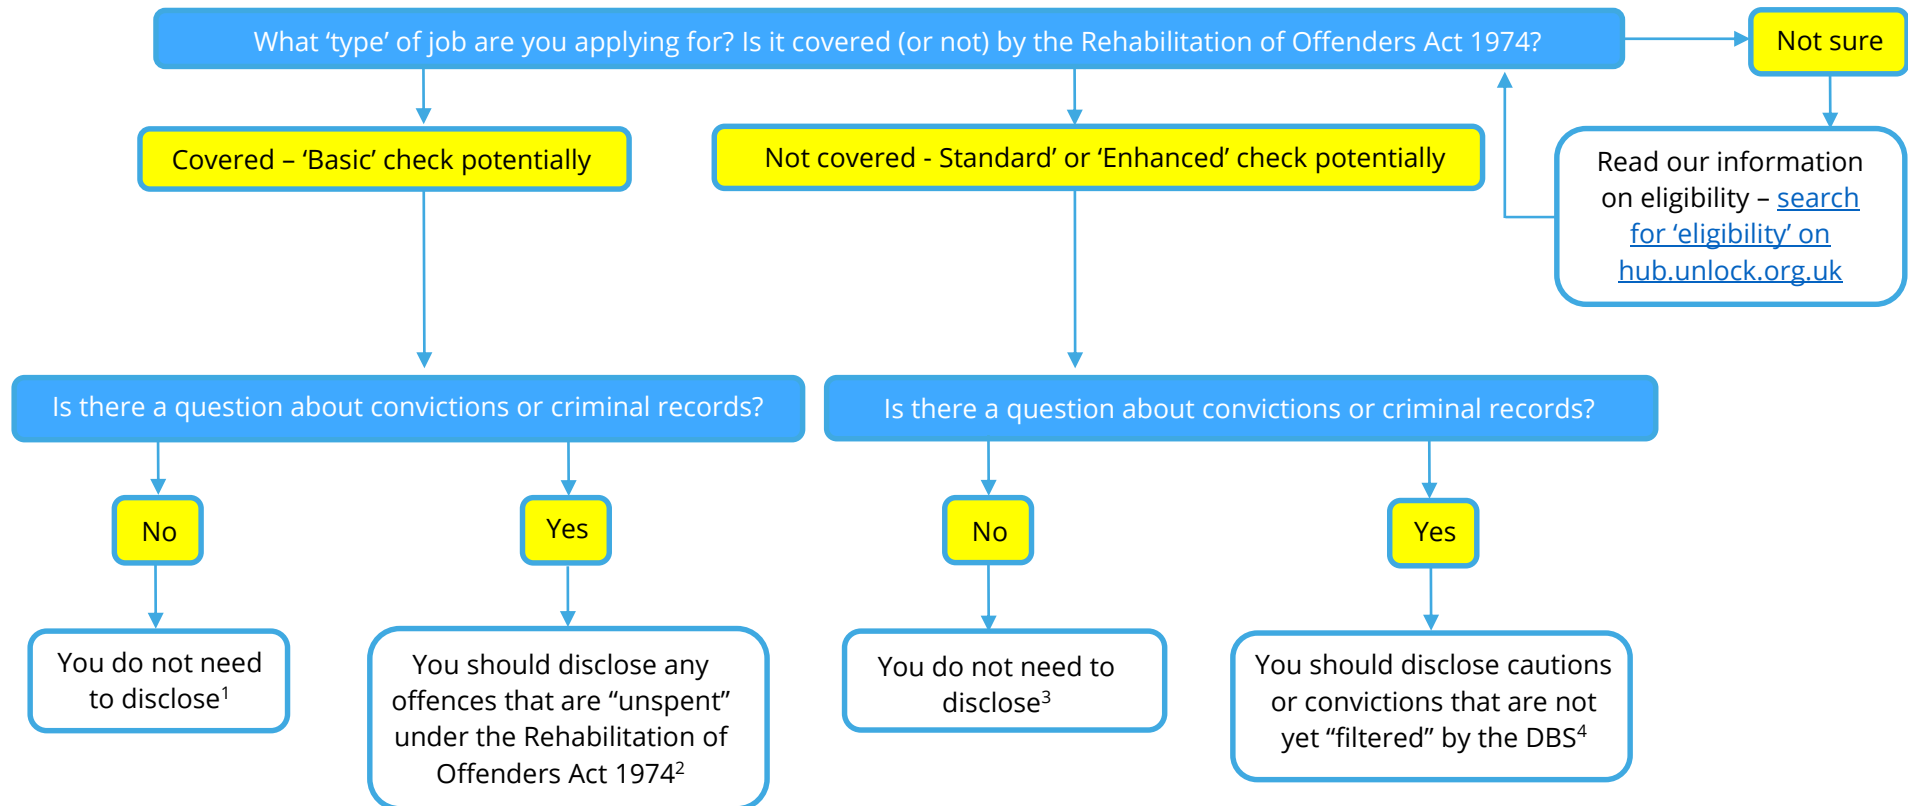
What ‘type’ of job are you applying for? Is it covered (or not) by the Rehabilitation of Offenders Act 1974?

Not sure

Read our information on eligibility – search for ‘eligibility’ on hub.unlock.org.uk

Covered – ‘Basic’ check potentially

Not covered - Standard’ or ‘Enhanced’ check potentially

Is there a question about convictions or criminal records?

Is there a question about convictions or criminal records?

No

Yes

No

Yes

You do not need to disclose$^1$

You should disclose any offences that are “unspent” under the Rehabilitation of Offenders Act 1974$^2$

You do not need to disclose$^3$

You should disclose cautions or convictions that are not yet “filtered” by the DBS$^4$